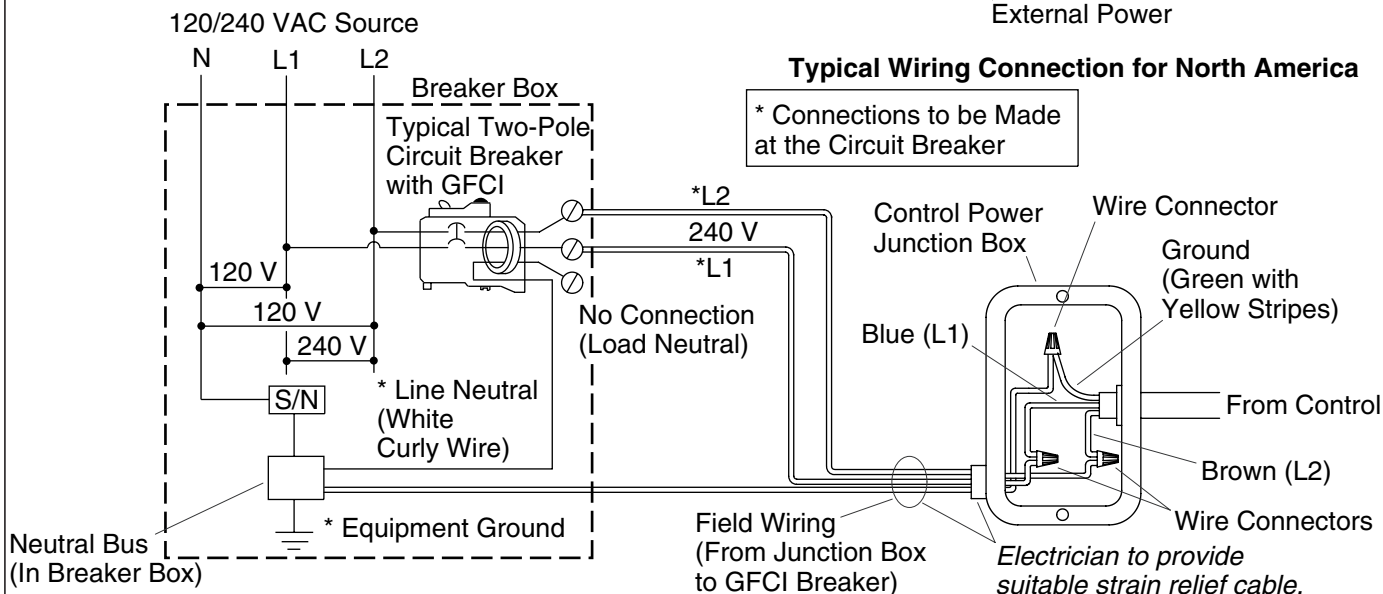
120/240 VAC Source

N L1 L2

External Power

Typical Wiring Connection for North America

* Connections to be Made at the Circuit Breaker

Breaker Box

Typical Two-Pole Circuit Breaker with GFCI

*L2

240 V

*L1

Control Power Junction Box

Wire Connector

Ground (Green with Yellow Stripes)

120 V

120 V

240 V

No Connection (Load Neutral)

Blue (L1)

S/N

* Line Neutral (White Curly Wire)

From Control

Brown (L2)

* Equipment Ground

Wire Connectors

Neutral Bus (In Breaker Box)

Field Wiring (From Junction Box to GFCI Breaker)

Electrician to provide suitable strain relief cable.